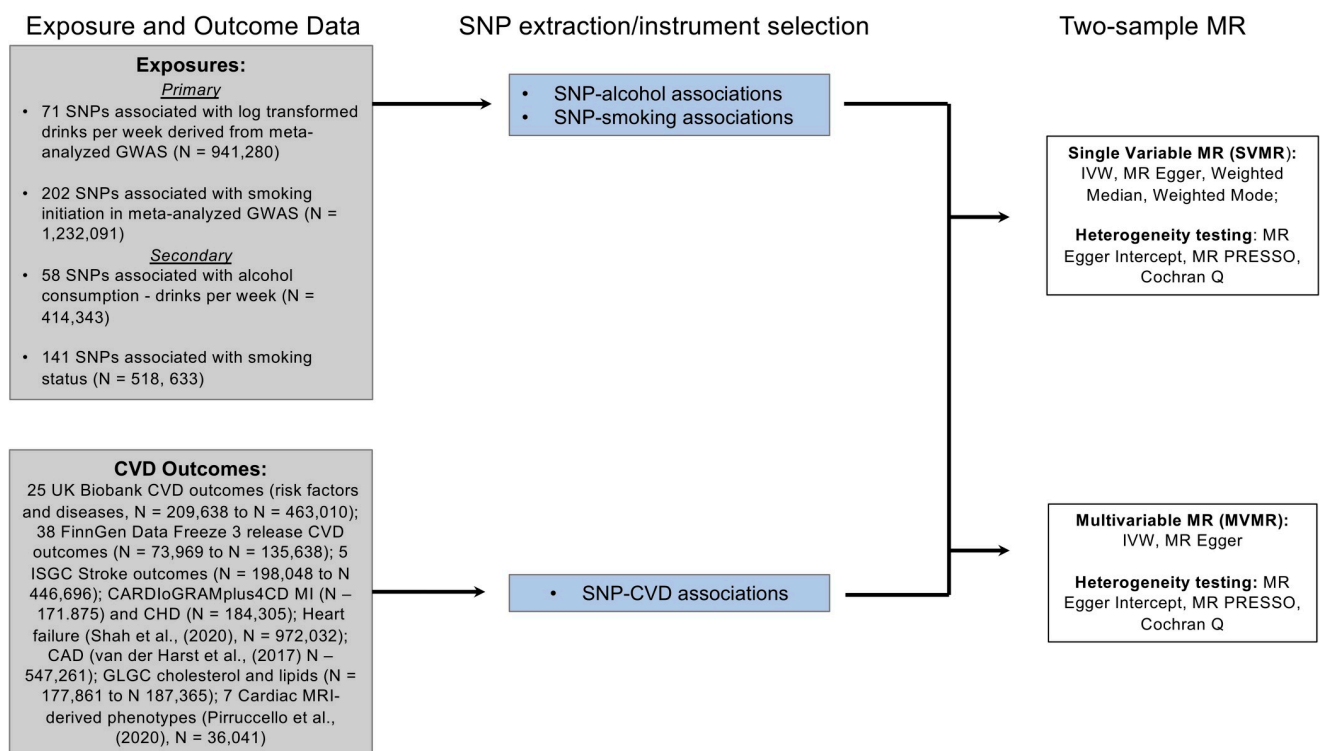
Exposure and Outcome Data

SNP extraction/instrument selection

Two-sample MR

**Exposures:**
*Primary*
• 71 SNPs associated with log transformed drinks per week derived from meta-analyzed GWAS (N = 941,280)

• 202 SNPs associated with smoking initiation in meta-analyzed GWAS (N = 1,232,091)
*Secondary*
• 58 SNPs associated with alcohol consumption - drinks per week (N = 414,343)

• 141 SNPs associated with smoking status (N = 518, 633)

**CVD Outcomes:**
25 UK Biobank CVD outcomes (risk factors and diseases, N = 209,638 to N = 463,010); 38 FinnGen Data Freeze 3 release CVD outcomes (N = 73,969 to N = 135,638); 5 ISGC Stroke outcomes (N = 198,048 to N 446,696); CARDIoGRAMplus4CD MI (N – 171.875) and CHD (N = 184,305); Heart failure (Shah et al., (2020), N = 972,032); CAD (van der Harst et al., (2017) N – 547,261); GLGC cholesterol and lipids (N = 177,861 to N 187,365); 7 Cardiac MRI-derived phenotypes (Pirruccello et al., (2020), N = 36,041)

• SNP-alcohol associations
• SNP-smoking associations

• SNP-CVD associations

**Single Variable MR (SVMR):** IVW, MR Egger, Weighted Median, Weighted Mode;

**Heterogeneity testing**: MR Egger Intercept, MR PRESSO, Cochran Q

**Multivariable MR (MVMR):** IVW, MR Egger

**Heterogeneity testing:** MR Egger Intercept, MR PRESSO, Cochran Q